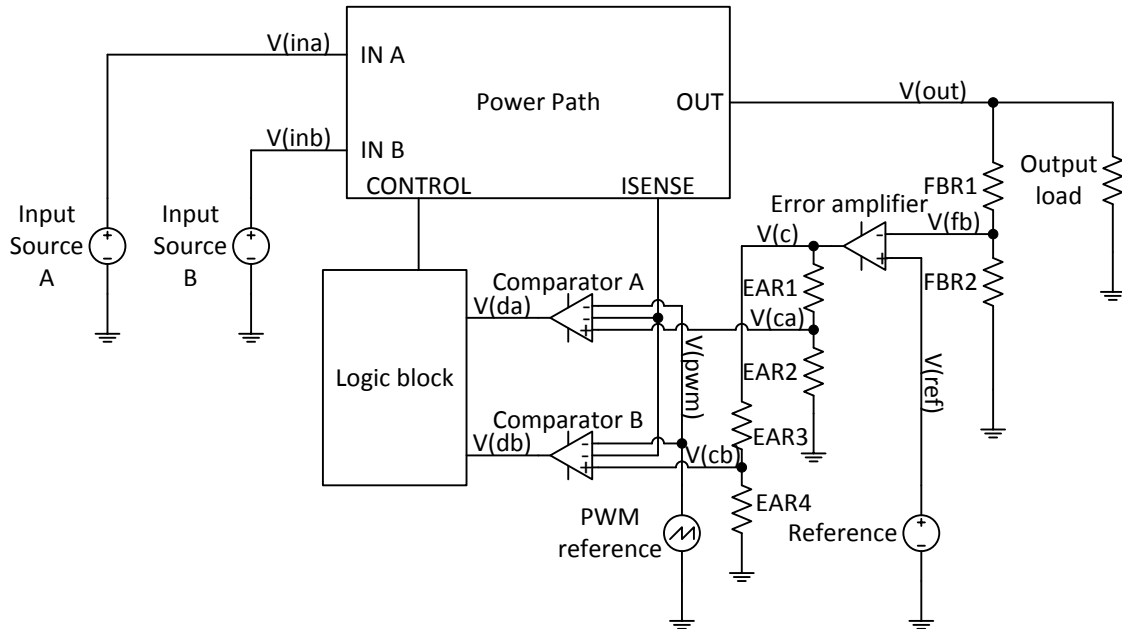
V(ina)
IN A
Power Path
OUT
V(out)
V(inb)
IN B
CONTROL
ISENSE
FBR1
Output load
Input Source A
Input Source B
Error amplifier
V(c)
V(fb)
Comparator A
EAR1
FBR2
V(da)
V(ca)
V(pwm)
Logic block
EAR2
V(ref)
Comparator B
EAR3
V(db)
V(cb)
EAR4
PWM reference
Reference